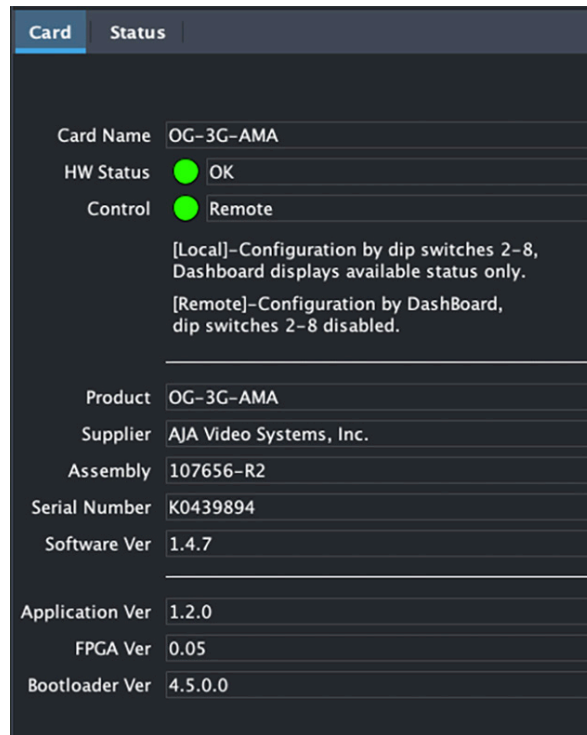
Card | Status

Card Name OG-3G-AMA
HW Status OK
Control Remote

[Local]-Configuration by dip switches 2-8, Dashboard displays available status only.

[Remote]-Configuration by DashBoard, dip switches 2-8 disabled.

Product OG-3G-AMA
Supplier AJA Video Systems, Inc.
Assembly 107656-R2
Serial Number K0439894
Software Ver 1.4.7

Application Ver 1.2.0
FPGA Ver 0.05
Bootloader Ver 4.5.0.0